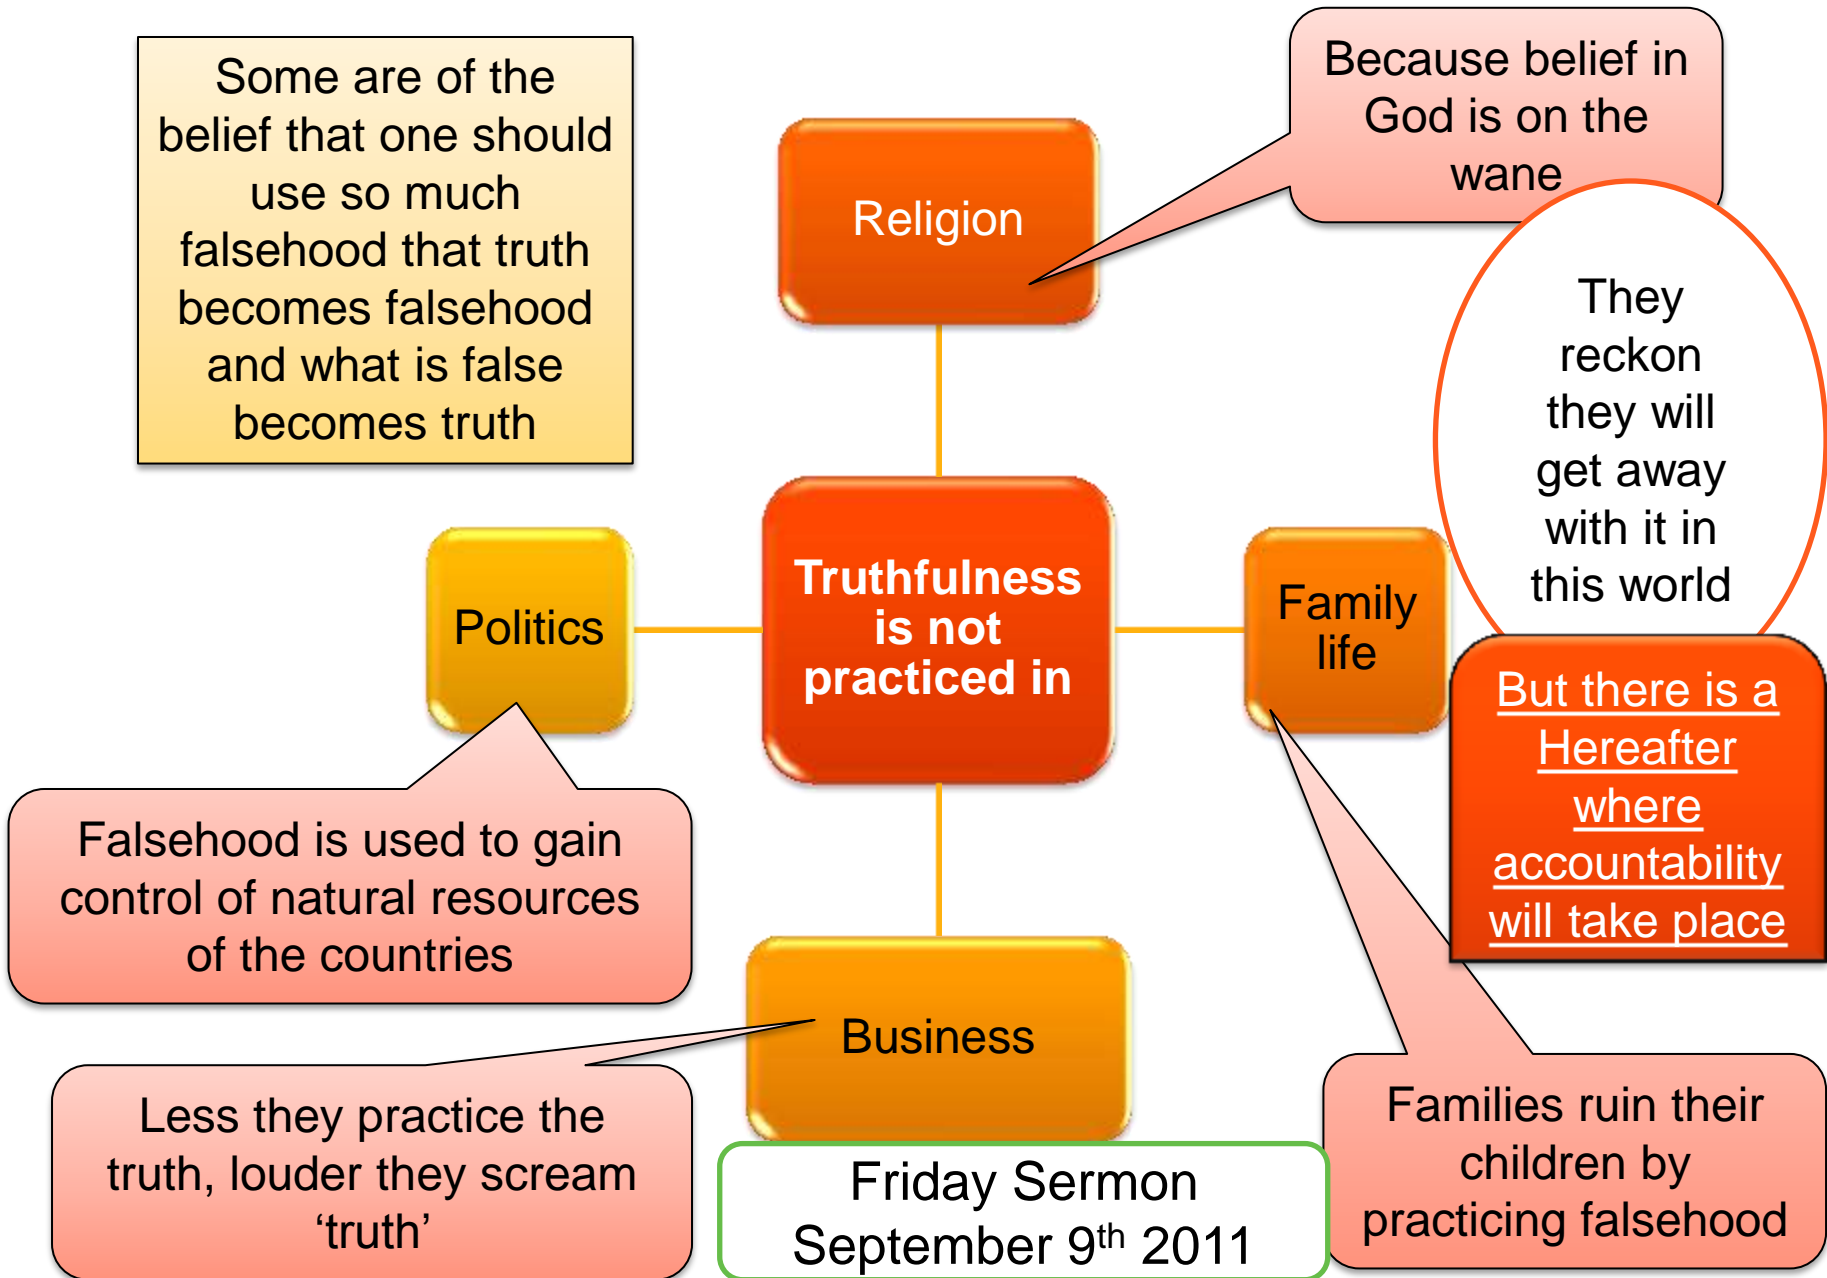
Some are of the belief that one should use so much falsehood that truth becomes falsehood and what is false becomes truth

Because belief in God is on the wane

Religion

They reckon they will get away with it in this world

Politics

Truthfulness is not practiced in

Family life

But there is a Hereafter where accountability will take place

Falsehood is used to gain control of natural resources of the countries

Business

Less they practice the truth, louder they scream ‘truth’

Friday Sermon September 9$^{th}$ 2011

Families ruin their children by practicing falsehood